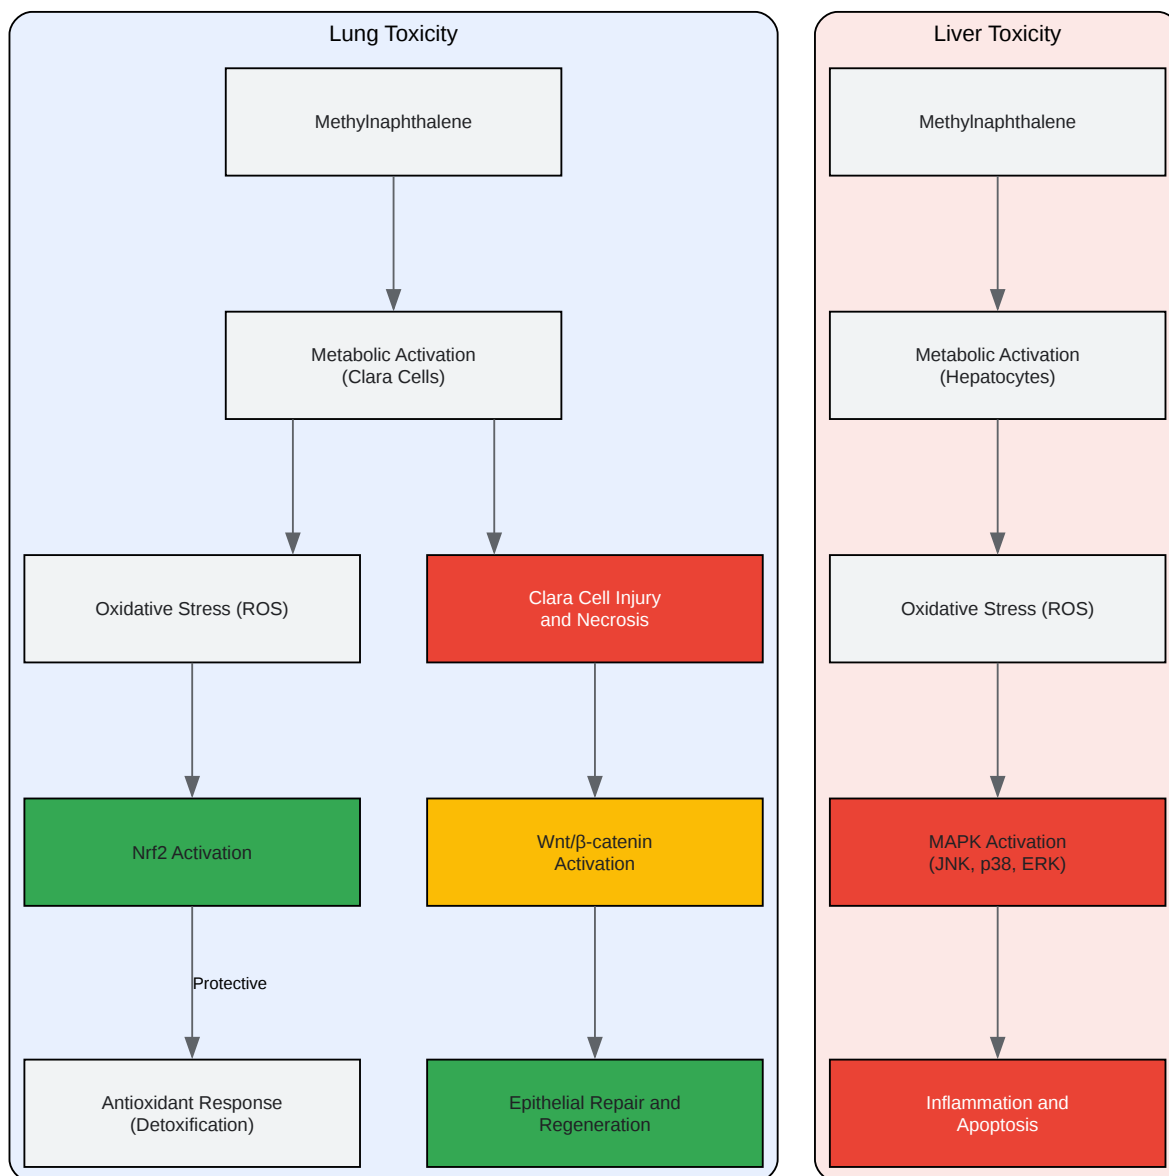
Lung Toxicity

Methylnaphthalene

Metabolic Activation
(Clara Cells)

Oxidative Stress (ROS)

Clara Cell Injury
and Necrosis

Nrf2 Activation

Wnt/β-catenin
Activation

Protective

Antioxidant Response
(Detoxification)

Epithelial Repair and
Regeneration

Liver Toxicity

Methylnaphthalene

Metabolic Activation
(Hepatocytes)

Oxidative Stress (ROS)

MAPK Activation
(JNK, p38, ERK)

Inflammation and
Apoptosis